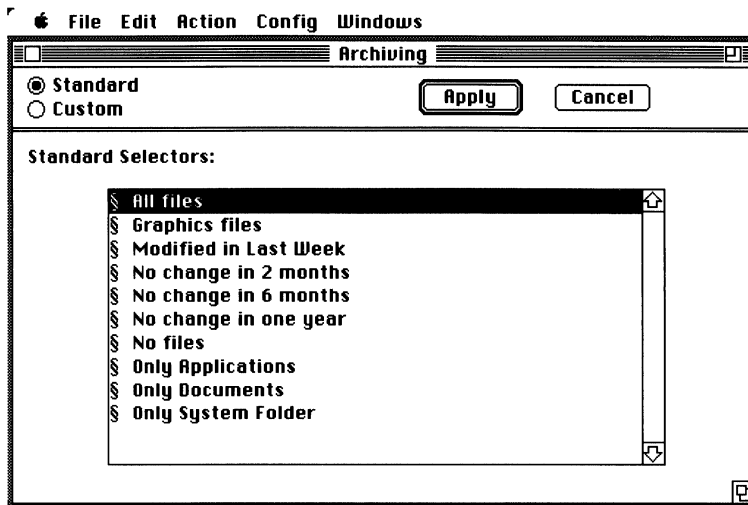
File Edit Action Config Windows

Archiving

Standard
Custom

Apply

Cancel

Standard Selectors:

§ All files
§ Graphics files
§ Modified in Last Week
§ No change in 2 months
§ No change in 6 months
§ No change in one year
§ No files
§ Only Applications
§ Only Documents
§ Only System Folder